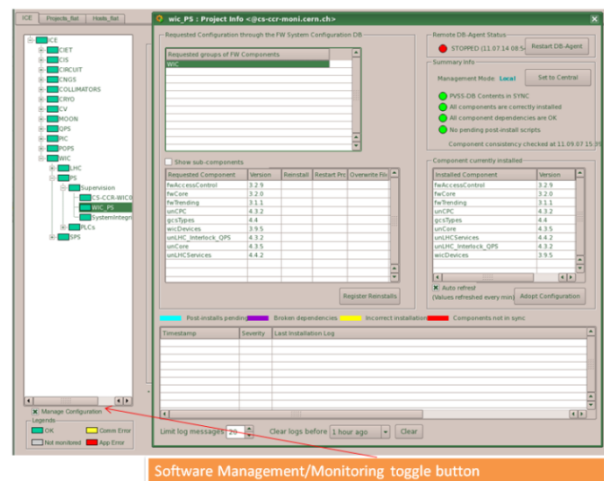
ICE | Projects_list | Hosts_list

ICE
CIET
CIS
CIRCUIT
CNGS
COLLIMATORS
CRIO
CV
MOON
QPS
PIC
POPS
WIC
LHC
PS
Supervision
CS-CCR-WICB
WIC_PS
SystemIntegri
PLCs
SPS

Manage Configuration
Legends
OK
Qamm Error
Not monitored
App Error

wic_PS : Project Info <@cs-ccr-moni.cern.ch>

Requested Configuration through the FW System Configuration DB

| Requested groups of FW Components |
|---|
| WIC |

Show sub-components

| Requested Component | Version | Reinstall | Restart Pro | Overwrite Fil |
|---|---|---|---|---|
| fwAccessControl | 3.2.9 | | | |
| fwCore | 3.2.0 | | | |
| fwTrending | 3.1.1 | | | |
| unCPC | 4.3.2 | | | |
| gcsTypes | 4.4 | | | |
| wicDevices | 3.9.5 | | | |
| unLHC_Interlock_QPS | 4.3.2 | | | |
| unCore | 4.3.5 | | | |
| unLHCServices | 4.4.2 | | | |

Register Reinstalls

Remote DB-Agent Status
STOPPED (11.07.14 08:5
Restart DB-Agent

Summary Info
Management Mode: Local
Set to Central
PVSS-DB Contents in SYNC
All components are correctly installed
All component dependencies are OK
No pending post-install scripts
Component consistency checked at 11.09.07 15:3

Component currently installed

| Installed Component | Version |
|---|---|
| fwAccessControl | 3.2.9 |
| fwCore | 3.2.0 |
| fwTrending | 3.1.1 |
| unCPC | 4.3.2 |
| gcsTypes | 4.4 |
| unCore | 4.3.5 |
| unLHCServices | 4.4.2 |
| unLHC_Interlock_QPS | 4.3.2 |
| wicDevices | 3.9.5 |

Auto refresh
(Values refreshed every min
Adopt Configuration

Post-installs pending
Broken dependencies
Incorrect installation
Components not in sync

| Timestamp | Severity | Last Installation Log |
|---|---|---|

Limit log messages 20
Clear logs before 1 hour ago
Clear

Software Management/Monitoring toggle button